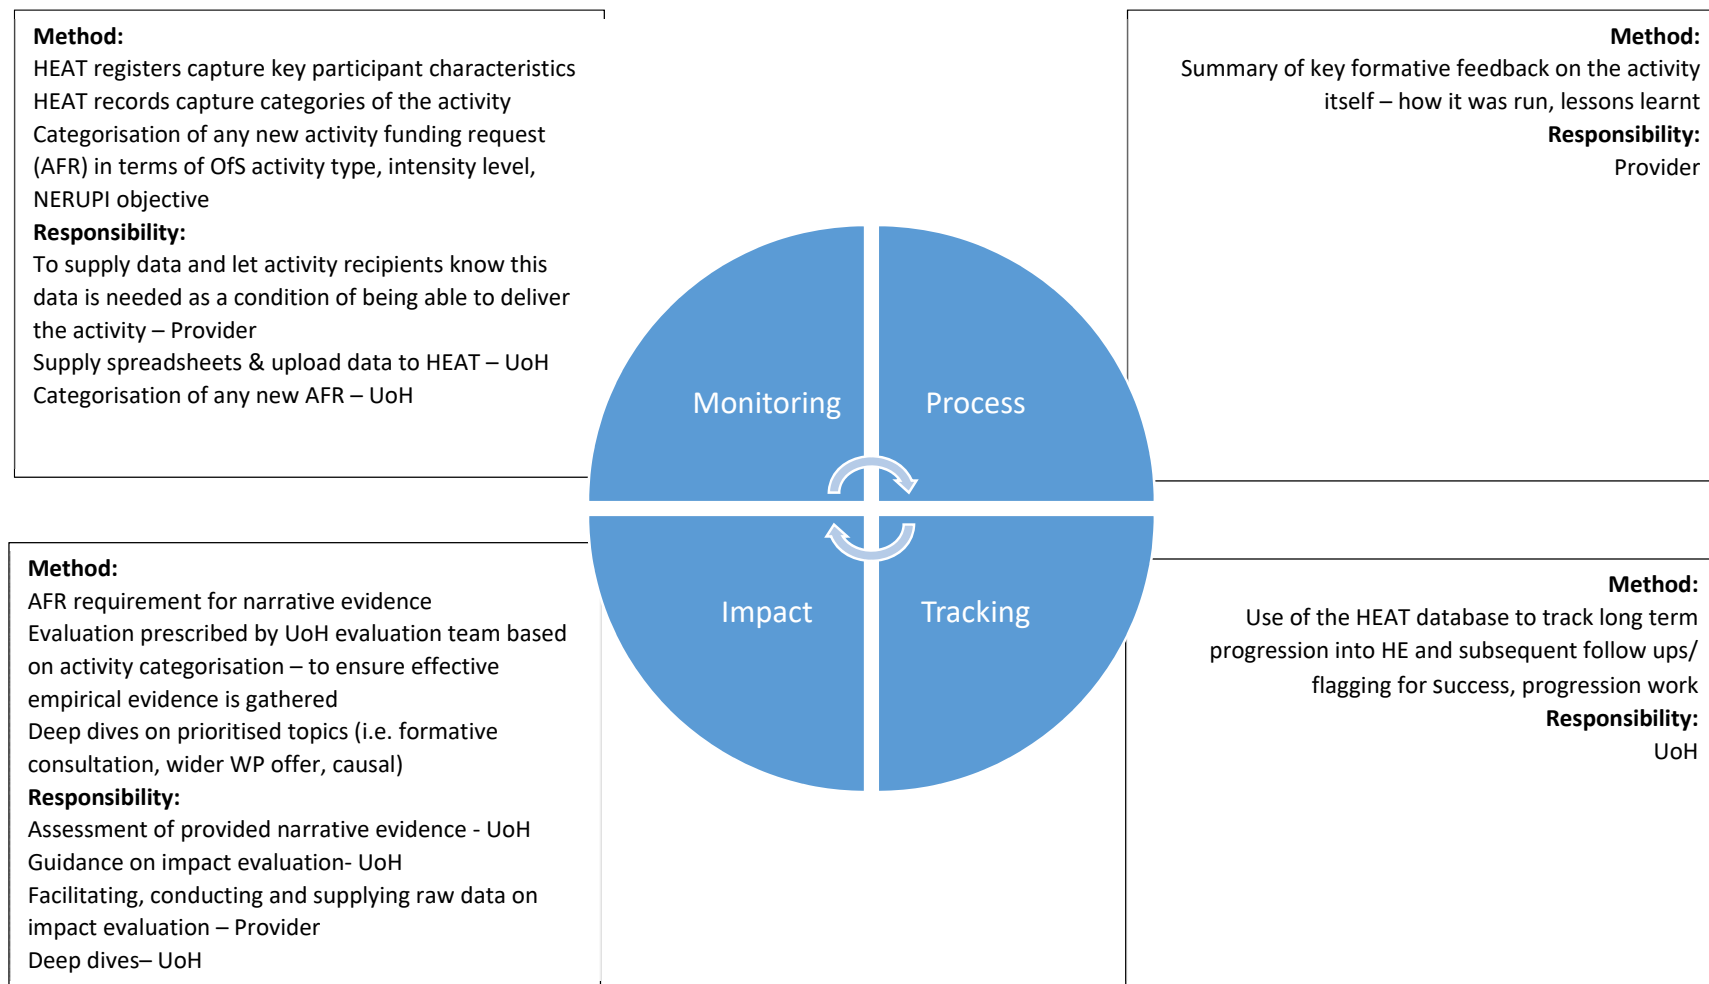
**Method:**
HEAT registers capture key participant characteristics
HEAT records capture categories of the activity
Categorisation of any new activity funding request (AFR) in terms of OfS activity type, intensity level, NERUPI objective
**Responsibility:**
To supply data and let activity recipients know this data is needed as a condition of being able to deliver the activity – Provider
Supply spreadsheets & upload data to HEAT – UoH
Categorisation of any new AFR – UoH

**Method:**
Summary of key formative feedback on the activity itself – how it was run, lessons learnt
**Responsibility:**
Provider

Monitoring

Process

Impact

Tracking

**Method:**
AFR requirement for narrative evidence
Evaluation prescribed by UoH evaluation team based on activity categorisation – to ensure effective empirical evidence is gathered
Deep dives on prioritised topics (i.e. formative consultation, wider WP offer, causal)
**Responsibility:**
Assessment of provided narrative evidence - UoH
Guidance on impact evaluation- UoH
Facilitating, conducting and supplying raw data on impact evaluation – Provider
Deep dives– UoH

**Method:**
Use of the HEAT database to track long term progression into HE and subsequent follow ups/ flagging for success, progression work
**Responsibility:**
UoH